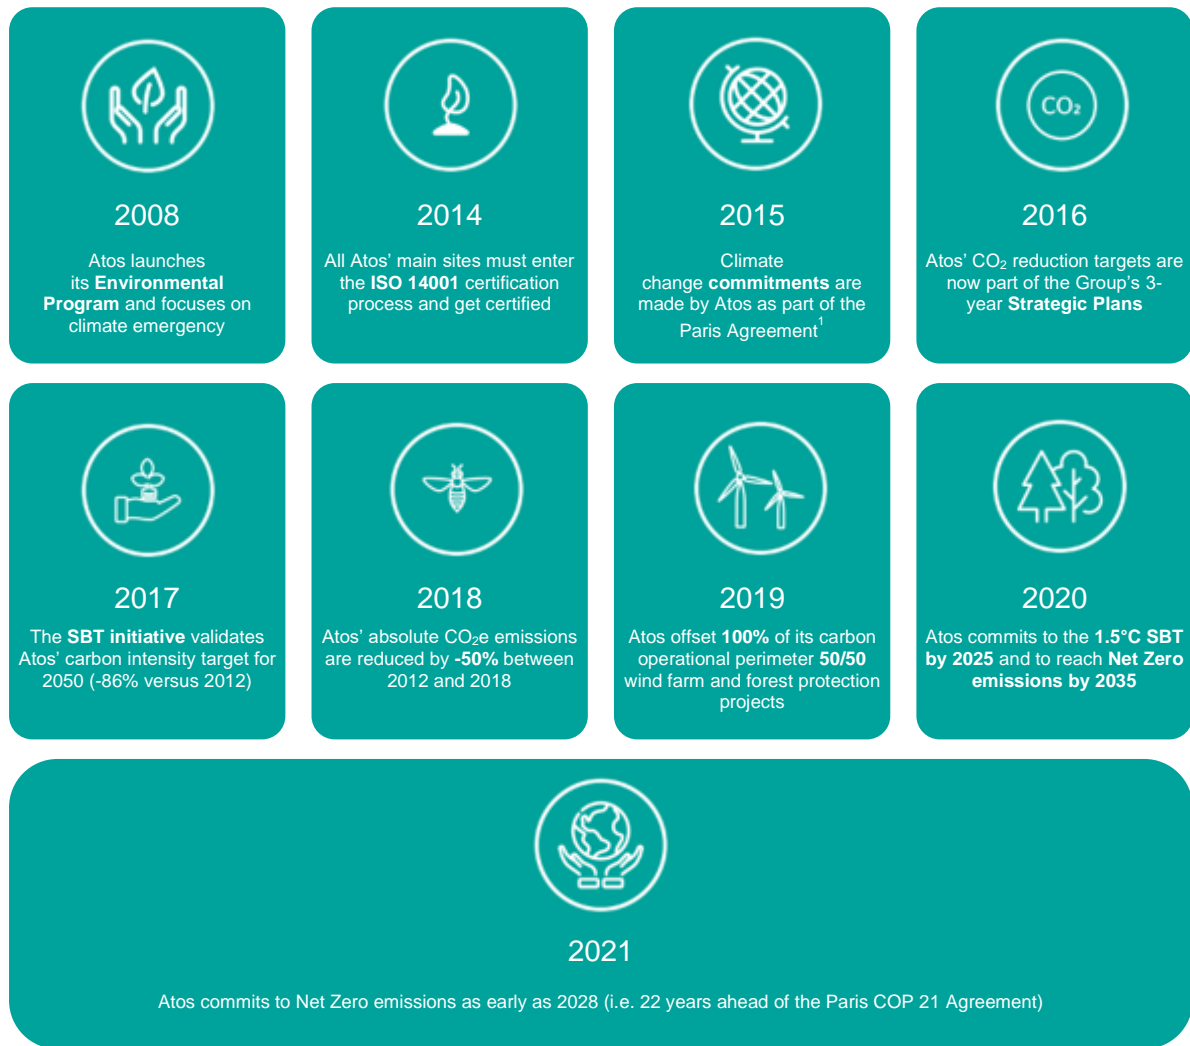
2008

Atos launches its Environmental Program and focuses on climate emergency

2014

All Atos' main sites must enter the ISO 14001 certification process and get certified

2015

Climate change commitments are made by Atos as part of the Paris Agreement$^1$

$CO_2$

2016

Atos' $CO_2$ reduction targets are now part of the Group's 3-year Strategic Plans

2017

The SBT initiative validates Atos' carbon intensity target for 2050 (-86% versus 2012)

2018

Atos' absolute $CO_2e$ emissions are reduced by -50% between 2012 and 2018

2019

Atos offset 100% of its carbon operational perimeter 50/50 wind farm and forest protection projects

2020

Atos commits to the 1.5°C SBT by 2025 and to reach Net Zero emissions by 2035

2021

Atos commits to Net Zero emissions as early as 2028 (i.e. 22 years ahead of the Paris COP 21 Agreement)